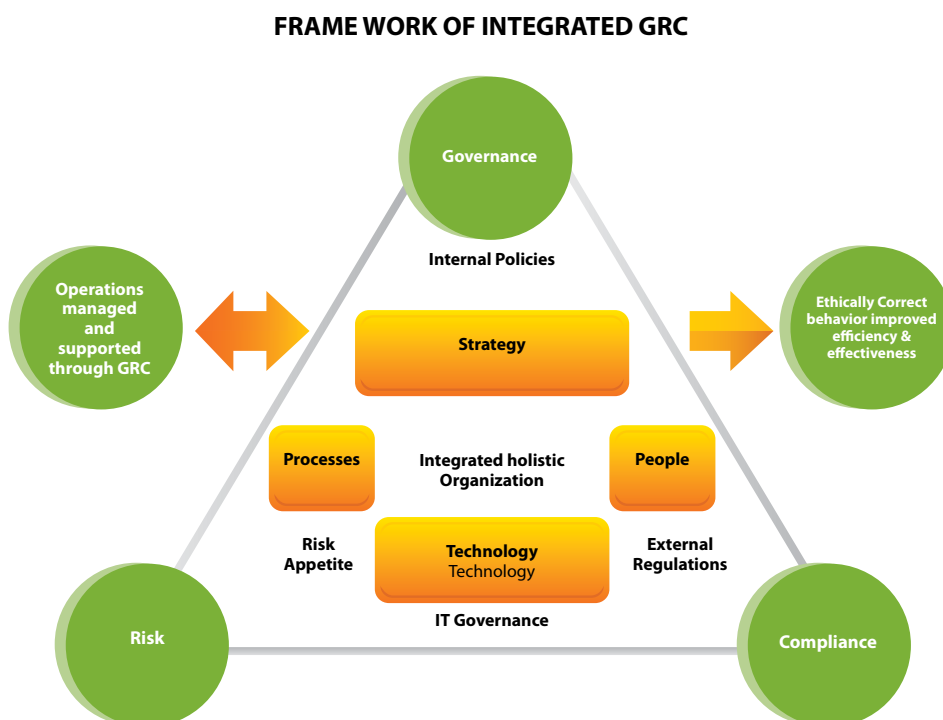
FRAME WORK OF INTEGRATED GRC

Governance

Internal Policies

Operations managed and supported through GRC

Strategy

Ethically Correct behavior improved efficiency & effectiveness

Processes

Integrated holistic Organization

People

Risk Appetite

Technology
Technology

External Regulations

IT Governance

Risk

Compliance